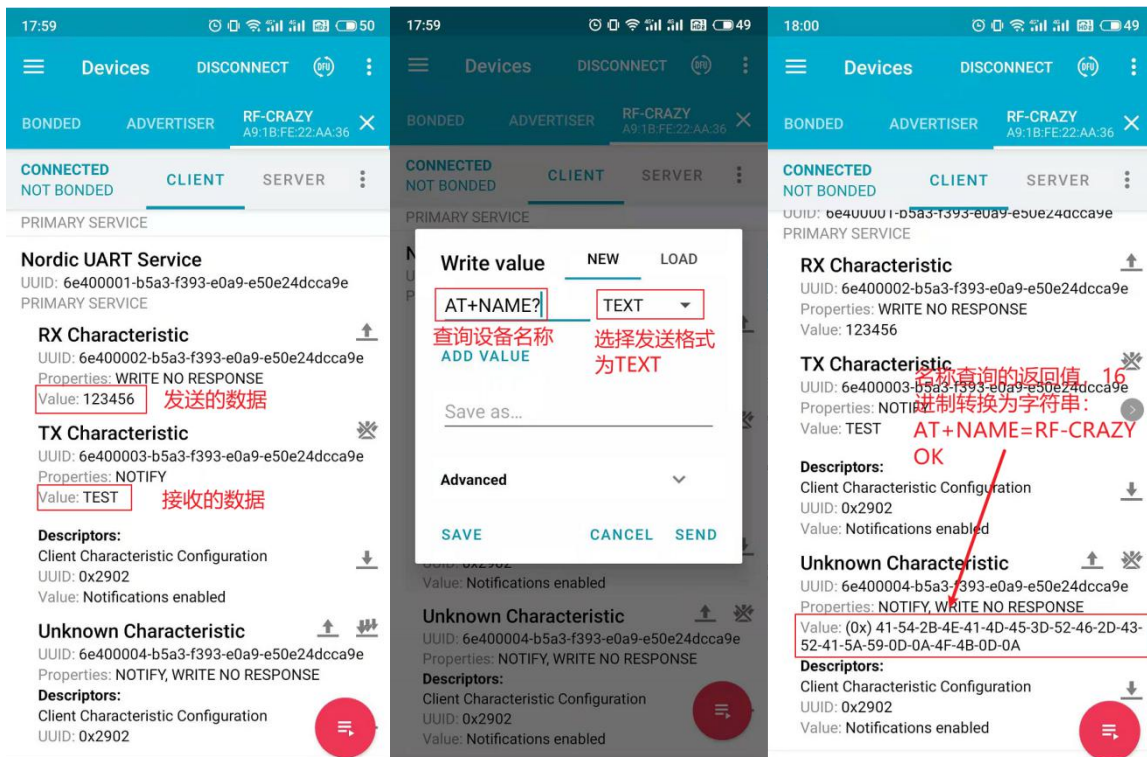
17:59 50

Devices DISCONNECT DFU

BONDED ADVERTISER RF-CRAZY A9:1B:FE:22:AA:36

CONNECTED NOT BONDED CLIENT SERVER

PRIMARY SERVICE

Nordic UART Service
UUID: 6e400001-b5a3-f393-e0a9-e50e24dcca9e
PRIMARY SERVICE

RX Characteristic
UUID: 6e400002-b5a3-f393-e0a9-e50e24dcca9e
Properties: WRITE NO RESPONSE
Value: 123456 发送的数据

TX Characteristic
UUID: 6e400003-b5a3-f393-e0a9-e50e24dcca9e
Properties: NOTIFY
Value: TEST 接收的数据

Descriptors:
Client Characteristic Configuration
UUID: 0x2902
Value: Notifications enabled

Unknown Characteristic
UUID: 6e400004-b5a3-f393-e0a9-e50e24dcca9e
Properties: NOTIFY, WRITE NO RESPONSE
Descriptors:
Client Characteristic Configuration
UUID: 0x2902

17:59 49

Devices DISCONNECT DFU

BONDED ADVERTISER RF-CRAZY A9:1B:FE:22:AA:36

CONNECTED NOT BONDED CLIENT SERVER

PRIMARY SERVICE

Write value NEW LOAD

AT+NAME? TEXT
查询设备名称 选择发送格式为TEXT
ADD VALUE

Save as...

Advanced

SAVE CANCEL SEND

UUID: 0x2902
Value: Notifications enabled

Unknown Characteristic
UUID: 6e400004-b5a3-f393-e0a9-e50e24dcca9e
Properties: NOTIFY, WRITE NO RESPONSE
Descriptors:
Client Characteristic Configuration
UUID: 0x2902
Value: Notifications enabled

18:00 49

Devices DISCONNECT DFU

BONDED ADVERTISER RF-CRAZY A9:1B:FE:22:AA:36

CONNECTED NOT BONDED CLIENT SERVER

UUID: 6e400001-b5a3-f393-e0a9-e50e24dcca9e
PRIMARY SERVICE

RX Characteristic
UUID: 6e400002-b5a3-f393-e0a9-e50e24dcca9e
Properties: WRITE NO RESPONSE
Value: 123456

TX Characteristic
UUID: 6e400003-b5a3-f393-e0a9-e50e24dcca9e
Properties: NOTIFY
Value: TEST

名称查询的返回值，16进制转换为字符串：
AT+NAME=RF-CRAZY
OK

Descriptors:
Client Characteristic Configuration
UUID: 0x2902
Value: Notifications enabled

Unknown Characteristic
UUID: 6e400004-b5a3-f393-e0a9-e50e24dcca9e
Properties: NOTIFY, WRITE NO RESPONSE
Value: (0x) 41-54-2B-4E-41-4D-45-3D-52-46-2D-43-52-41-5A-59-0D-0A-4F-4B-0D-0A
Descriptors:
Client Characteristic Configuration
UUID: 0x2902
Value: Notifications enabled